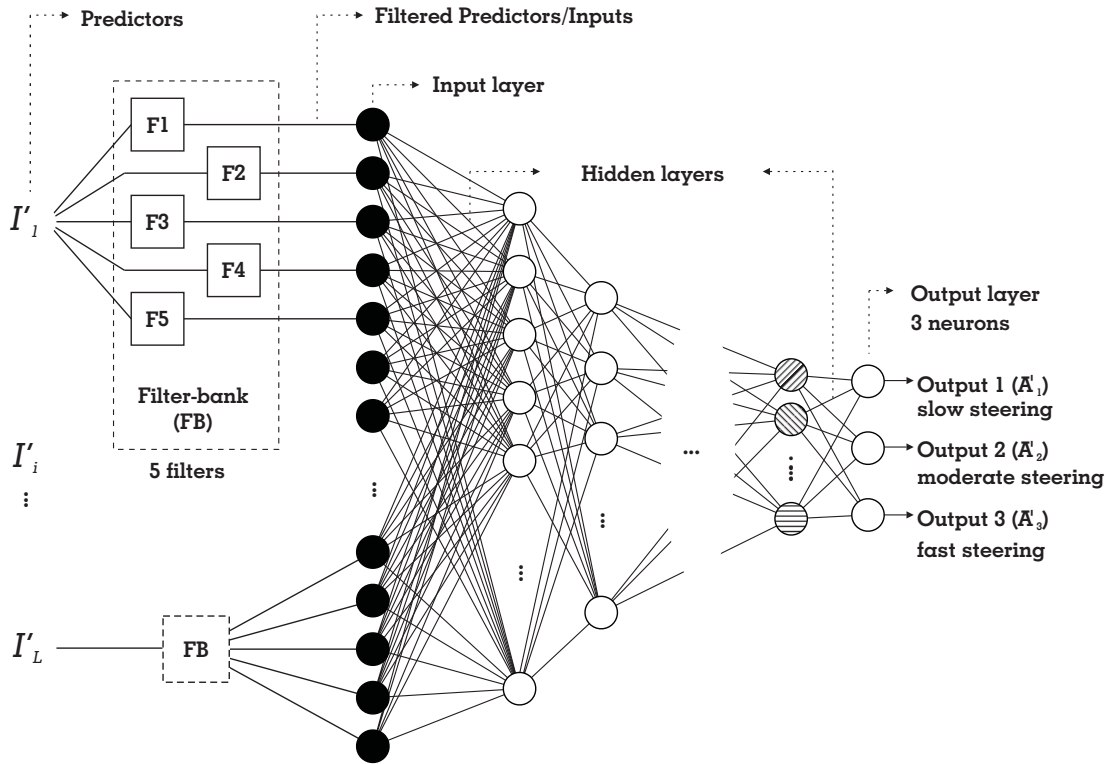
Predictors

Filtered Predictors/Inputs

Input layer

Hidden layers

Output layer
3 neurons

F1
F2
F3
F4
F5

Filter-bank
(FB)

5 filters

$I'_1$

$I'_i$

⋮

$I'_L$

FB

⋮

⋮

⋮

...

⋮

Output 1 ($\bar{A}'_1$)
slow steering

Output 2 ($\bar{A}'_2$)
moderate steering

Output 3 ($\bar{A}'_3$)
fast steering